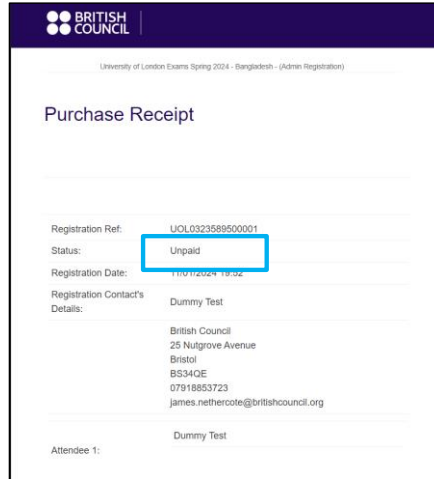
BRITISH COUNCIL

University of London Exams Spring 2024 - Bangladesh - (Admin Registration)

Purchase Receipt

| | |
|---|---|
| Registration Ref: | UOL0323589500001 |
| Status: | Unpaid |
| Registration Date: | 11/01/2024 19:52 |
| Registration Contact's Details: | Dummy Test |
| | British Council<br>25 Nutgrove Avenue<br>Bristol<br>BS34QE<br>07918853723<br>james.nethercote@britishcouncil.org |
| Attendee 1: | Dummy Test |